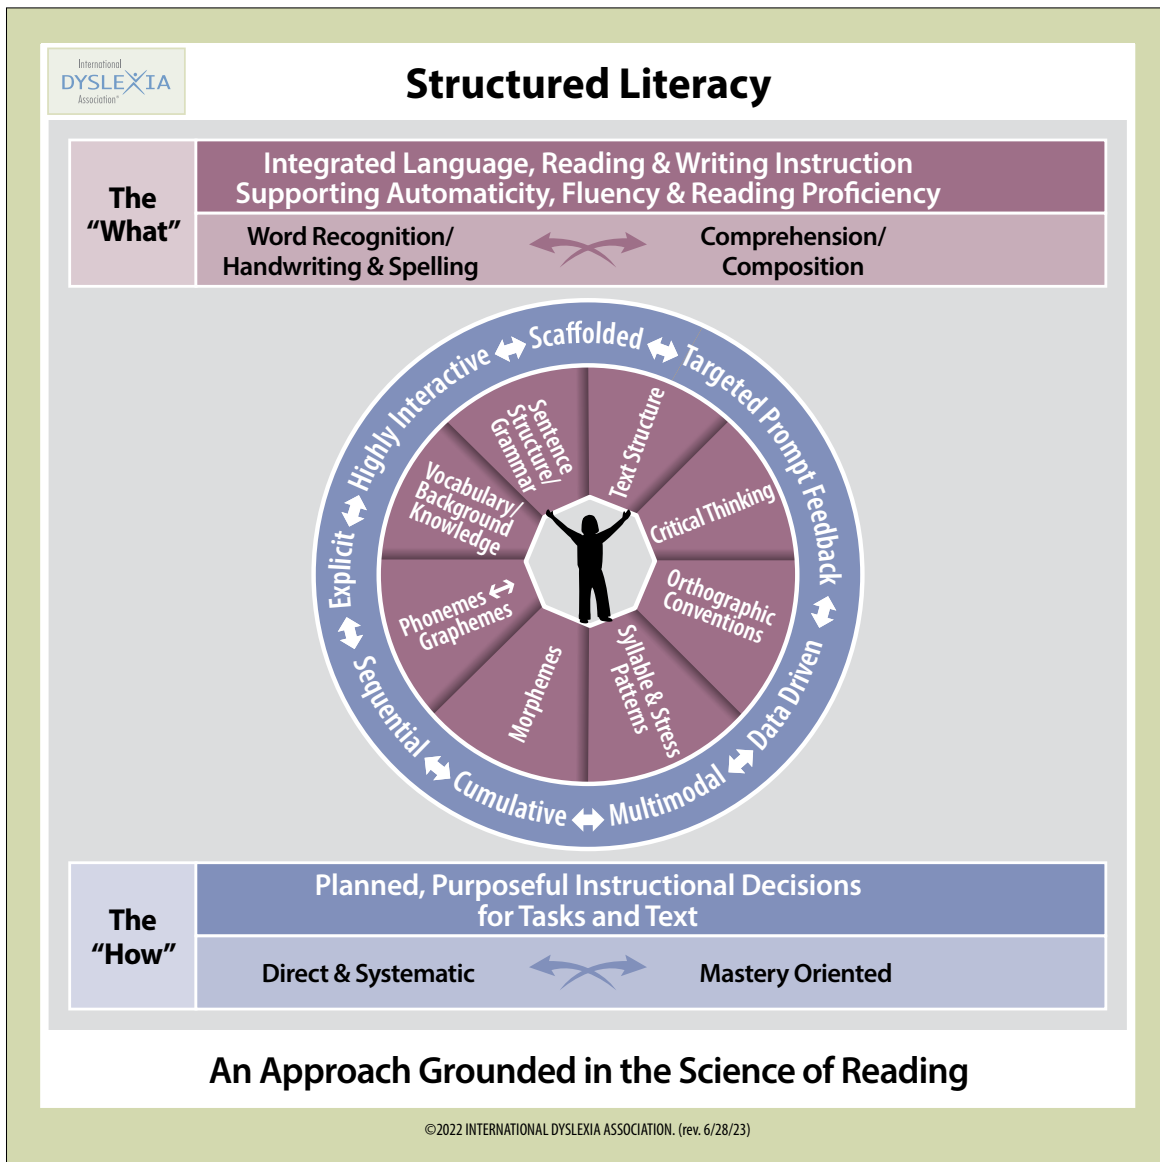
International DYSLEXIA Association®

Structured Literacy

The "What"

Integrated Language, Reading & Writing Instruction Supporting Automaticity, Fluency & Reading Proficiency

Word Recognition/ Handwriting & Spelling

Comprehension/ Composition

Scaffolded ⟷ Targeted Prompt Feedback ⟷ Data Driven ⟷ Multimodal ⟷ Cumulative ⟷ Sequential ⟷ Explicit ⟷ Highly Interactive ⟷

Text Structure

Critical Thinking

Orthographic Conventions

Syllable & Stress Patterns

Morphemes

Phonemes ⟷ Graphemes

Vocabulary/ Background Knowledge

Sentence Structure/ Grammar

The "How"

Planned, Purposeful Instructional Decisions for Tasks and Text

Direct & Systematic

Mastery Oriented

An Approach Grounded in the Science of Reading

©2022 INTERNATIONAL DYSLEXIA ASSOCIATION. (rev. 6/28/23)